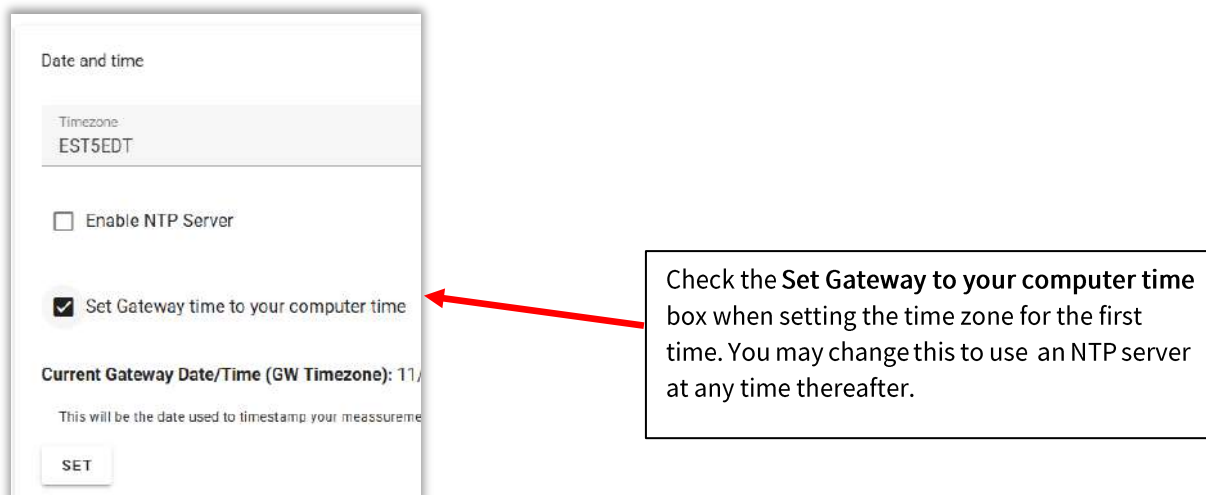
Date and time

Timezone
EST5EDT

Enable NTP Server

Set Gateway time to your computer time

Current Gateway Date/Time (GW Timezone): 11/

This will be the date used to timestamp your meassureme

SET

Check the **Set Gateway to your computer time** box when setting the time zone for the first time. You may change this to use an NTP server at any time thereafter.